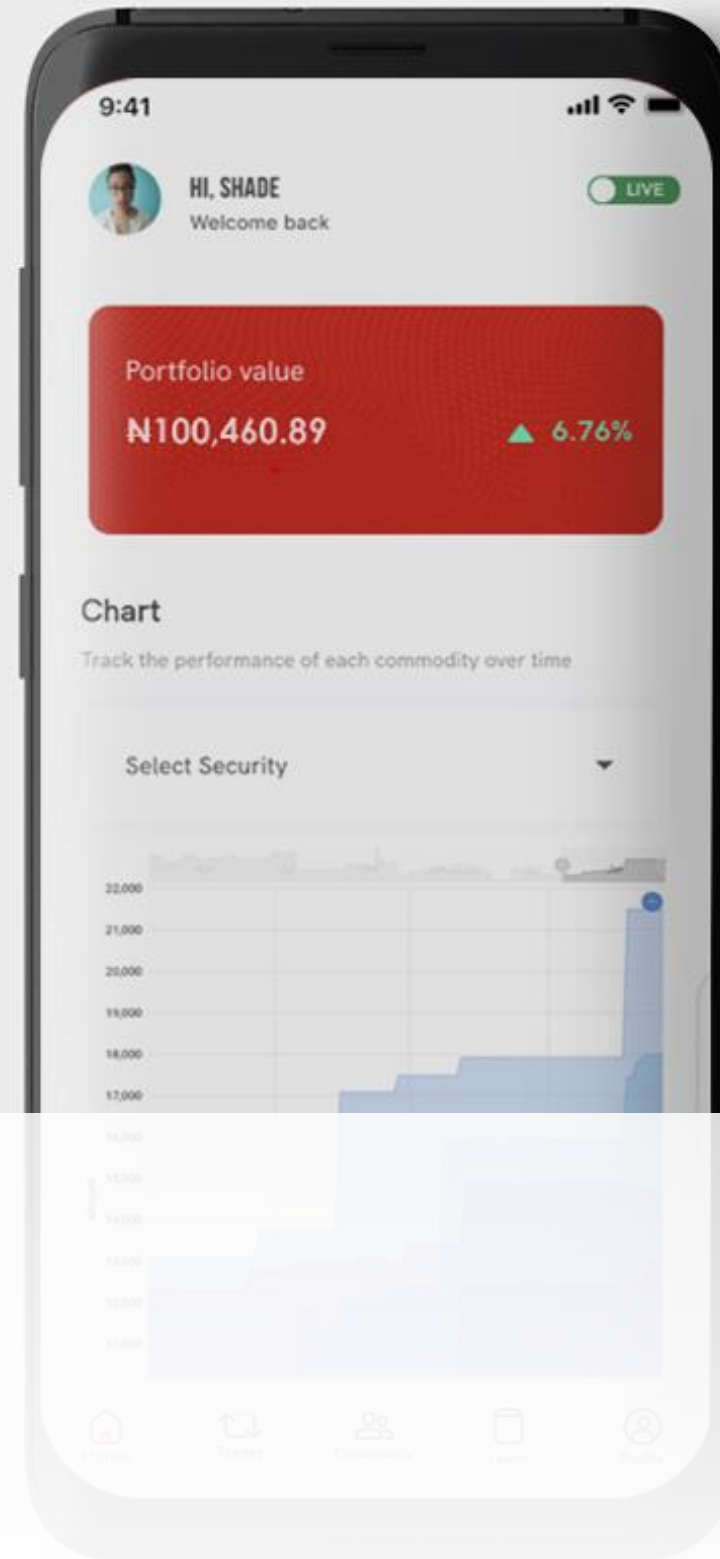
9:41

HI, SHADE
Welcome back

LIVE

Portfolio value
₦100,460.89
▲ 6.76%

Chart
Track the performance of each commodity over time

Select Security

22,000
21,000
20,000
19,000
18,000
17,000
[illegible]
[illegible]
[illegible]
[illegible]
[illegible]
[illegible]

Home
Trades
Community
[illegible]
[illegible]